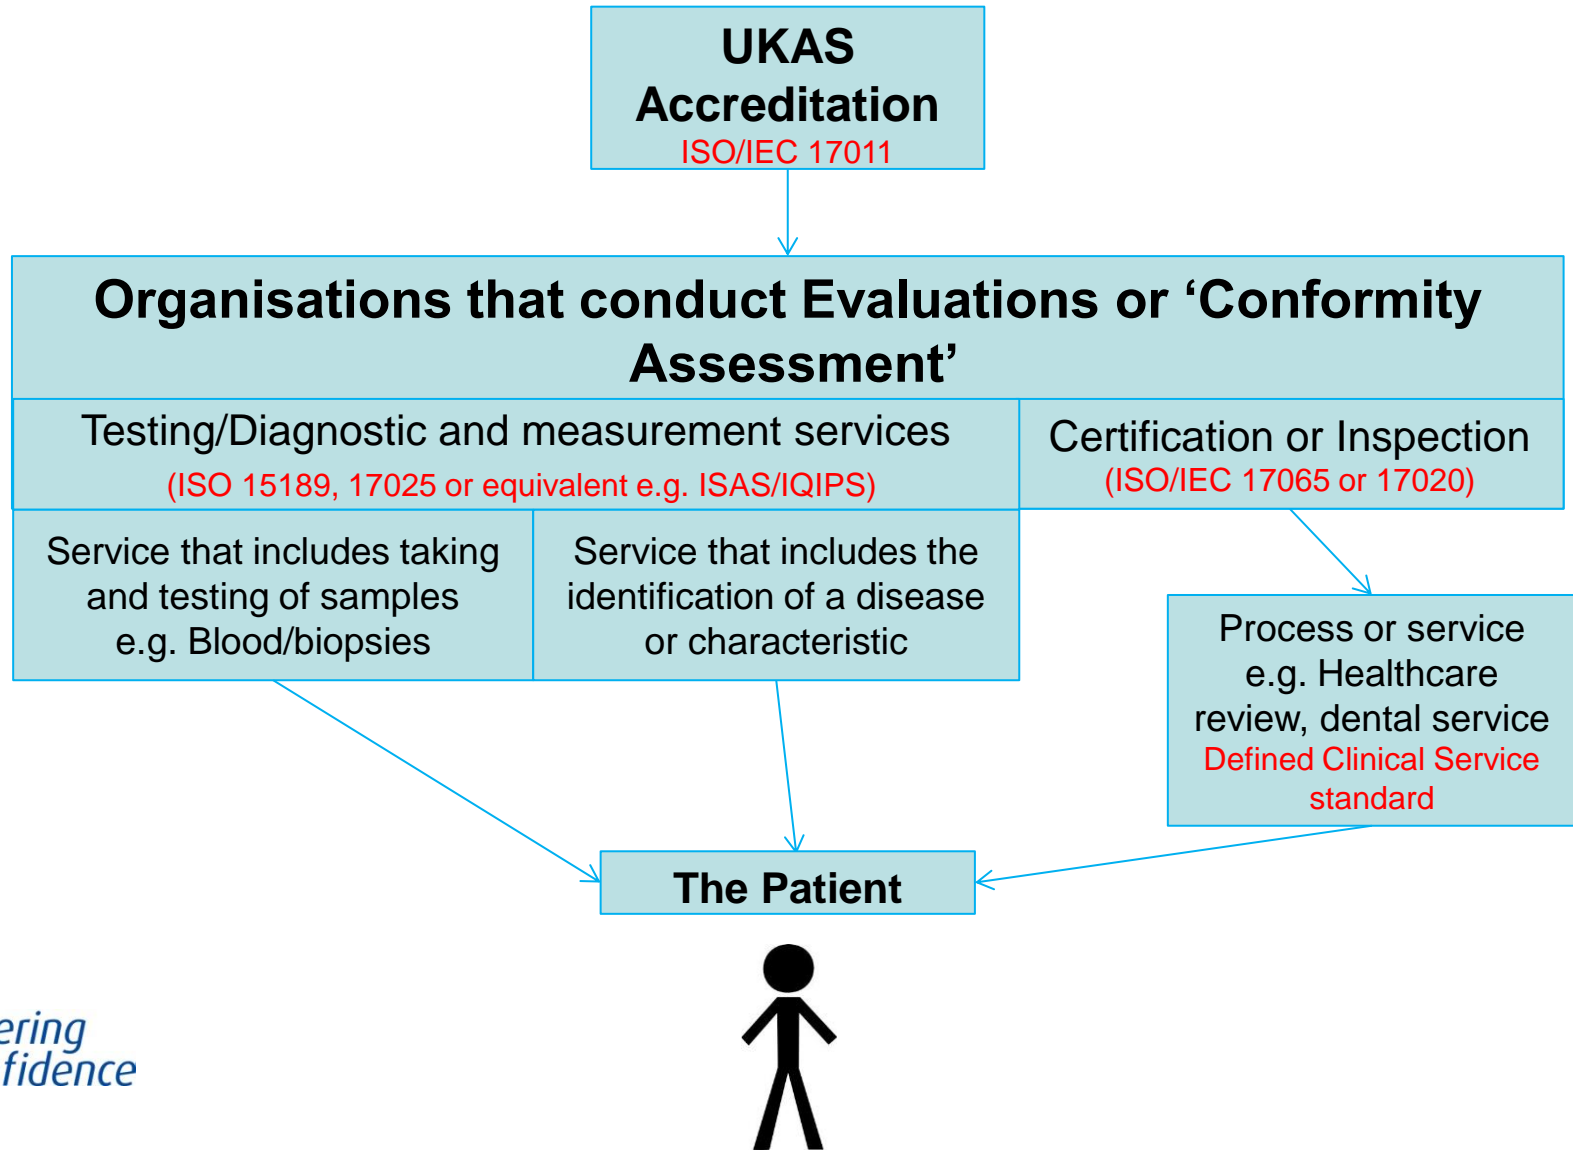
UKAS Accreditation
ISO/IEC 17011

Organisations that conduct Evaluations or 'Conformity Assessment'

Testing/Diagnostic and measurement services
(ISO 15189, 17025 or equivalent e.g. ISAS/IQIPS)

Certification or Inspection
(ISO/IEC 17065 or 17020)

Service that includes taking and testing of samples e.g. Blood/biopsies

Service that includes the identification of a disease or characteristic

Process or service e.g. Healthcare review, dental service
Defined Clinical Service standard

The Patient

ering
fidence